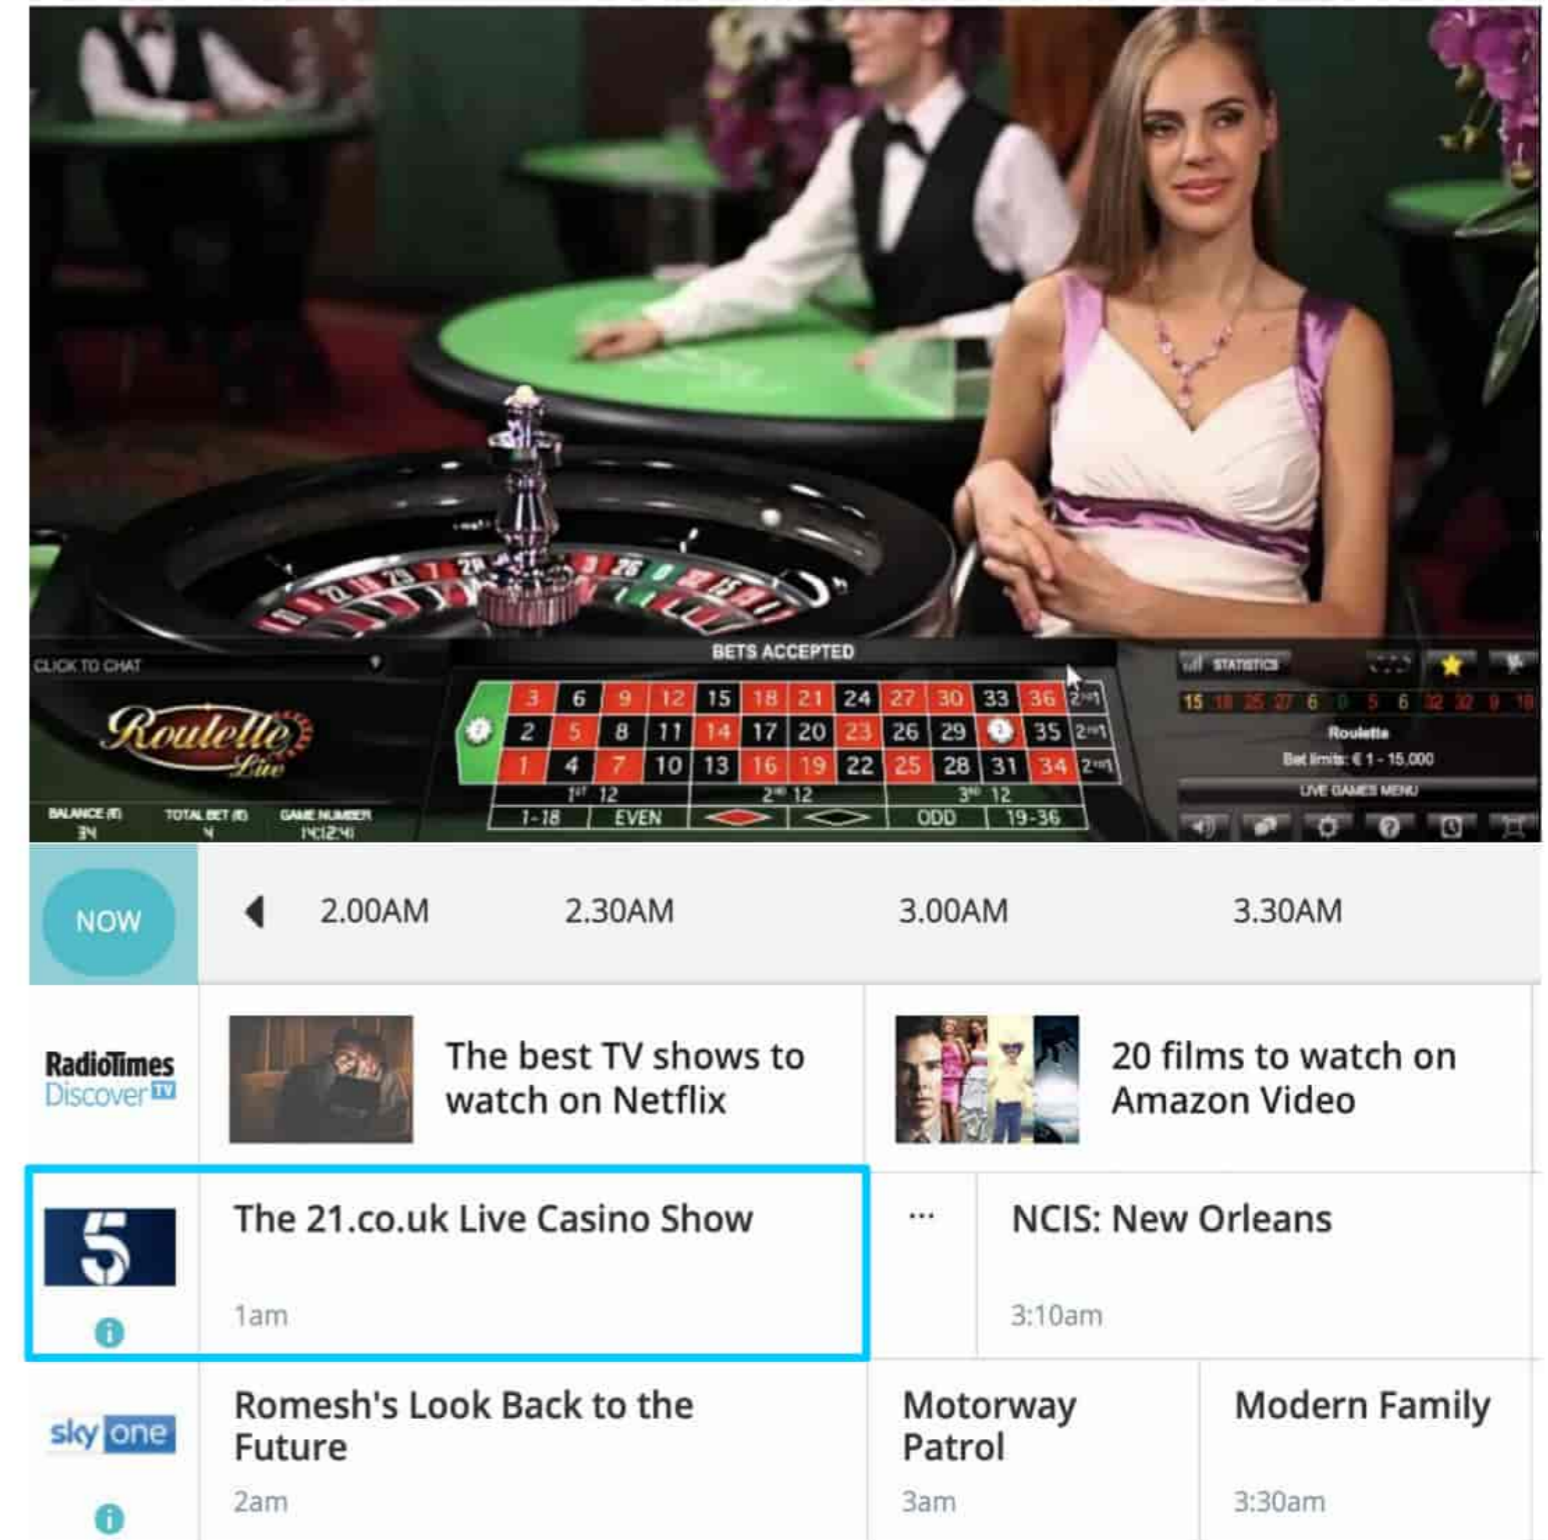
CLICK TO CHAT

Roulette Live

BALANCE (€) 34 TOTAL BET (€) 4 GAME NUMBER 14:12:41

BETS ACCEPTED

| 3 | 6 | 9 | 12 | 15 | 18 | 21 | 24 | 27 | 30 | 33 | 36 | 2 to 1 |
|---|---|---|---|---|---|---|---|---|---|---|---|---|
| 2 | 5 | 8 | 11 | 14 | 17 | 20 | 23 | 26 | 29 | 32 | 35 | 2 to 1 |
| 1 | 4 | 7 | 10 | 13 | 16 | 19 | 22 | 25 | 28 | 31 | 34 | 2 to 1 |

$1^{st}$ 12 $2^{nd}$ 12 $3^{rd}$ 12

1-18 EVEN ODD 19-36

STATISTICS

15 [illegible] 6 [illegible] 5 6 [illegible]

Roulette

Bet limits: € 1 - 15,000

LIVE GAMES MENU

NOW

2.00AM 2.30AM 3.00AM 3.30AM

RadioTimes Discover TV

The best TV shows to watch on Netflix

20 films to watch on Amazon Video

5

The 21.co.uk Live Casino Show

1am

...

NCIS: New Orleans

3:10am

sky one

Romesh's Look Back to the Future

2am

Motorway Patrol

3am

Modern Family

3:30am